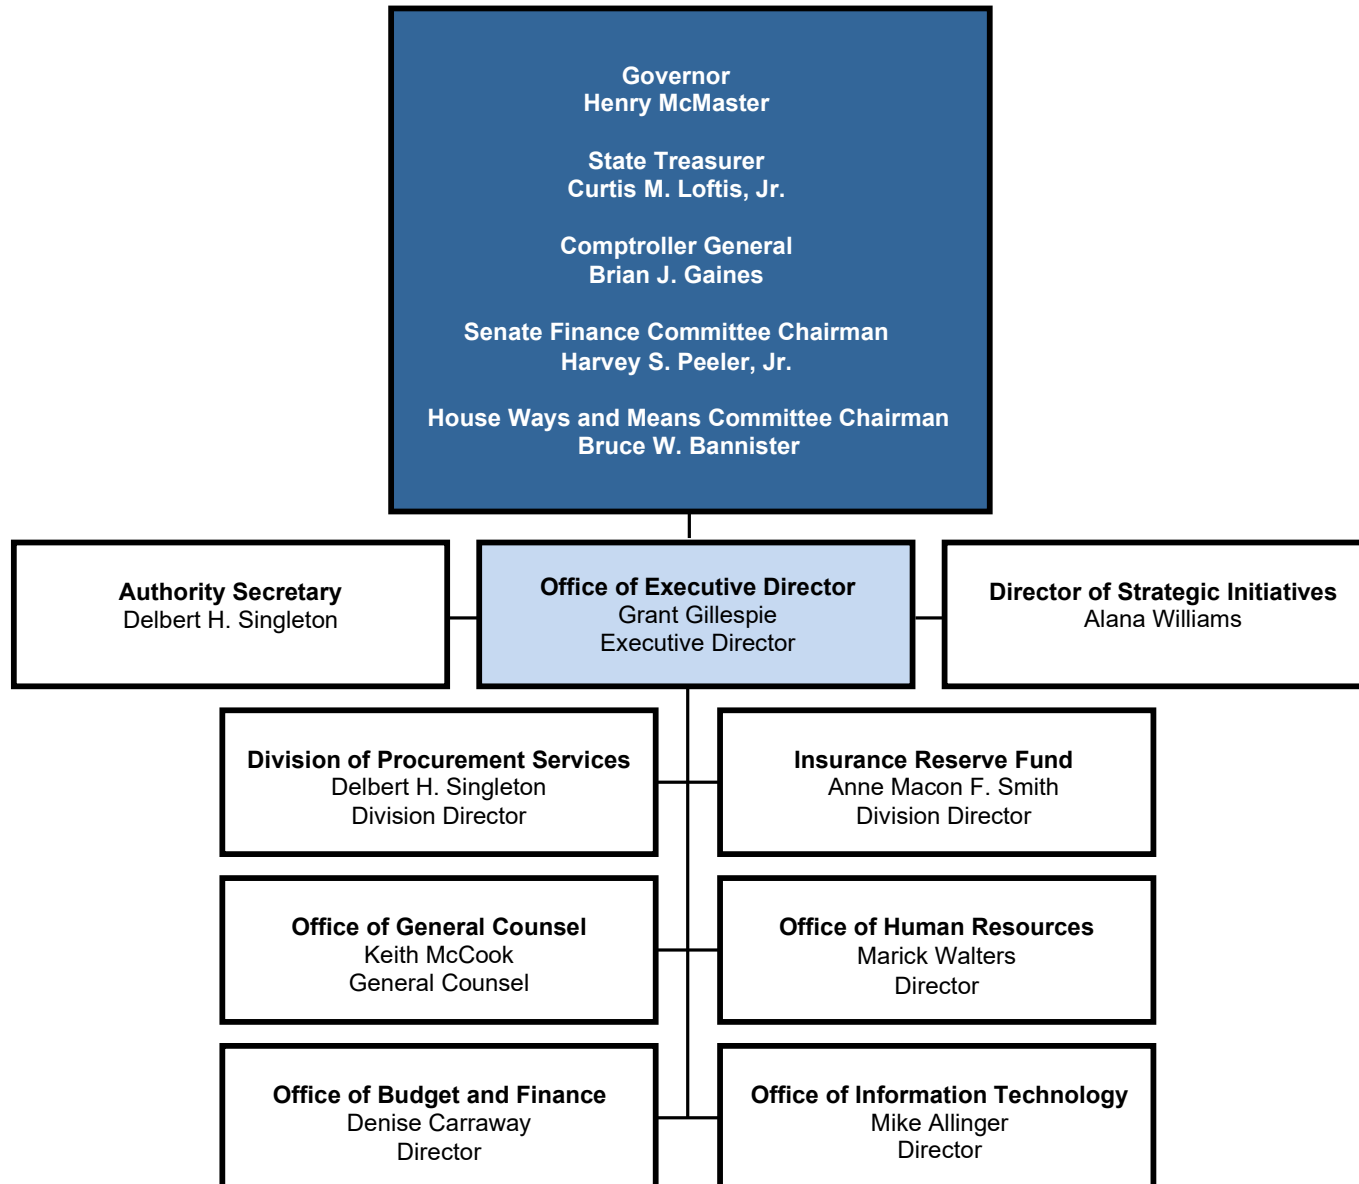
Governor
Henry McMaster

State Treasurer
Curtis M. Loftis, Jr.

Comptroller General
Brian J. Gaines

Senate Finance Committee Chairman
Harvey S. Peeler, Jr.

House Ways and Means Committee Chairman
Bruce W. Bannister

Authority Secretary
Delbert H. Singleton

Office of Executive Director
Grant Gillespie
Executive Director

Director of Strategic Initiatives
Alana Williams

Division of Procurement Services
Delbert H. Singleton
Division Director

Insurance Reserve Fund
Anne Macon F. Smith
Division Director

Office of General Counsel
Keith McCook
General Counsel

Office of Human Resources
Marick Walters
Director

Office of Budget and Finance
Denise Carraway
Director

Office of Information Technology
Mike Allinger
Director